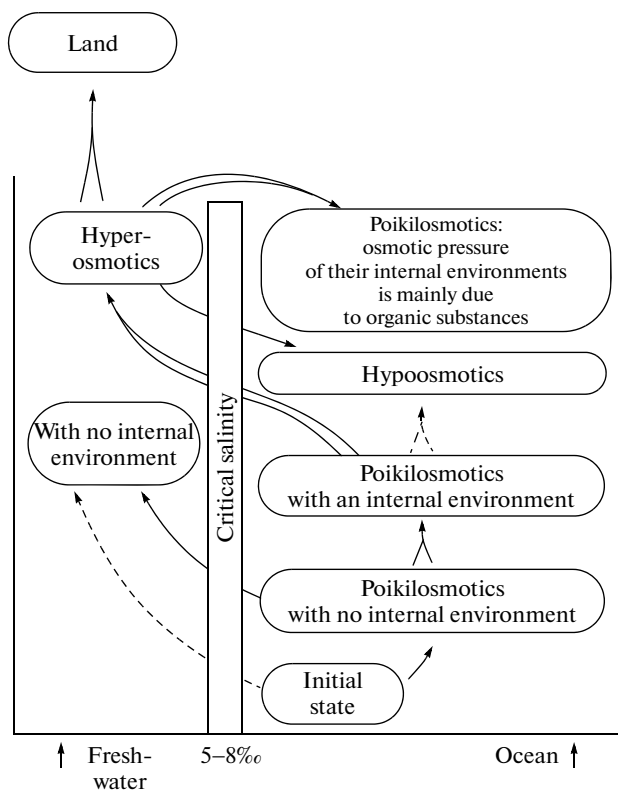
Land

Hyperosmotics

Poikilosmotics: osmotic pressure of their internal environments is mainly due to organic substances

Hypoosmotics

With no internal environment

Critical salinity

Poikilosmotics with an internal environment

Poikilosmotics with no internal environment

Initial state

Freshwater

5–8‰

Ocean